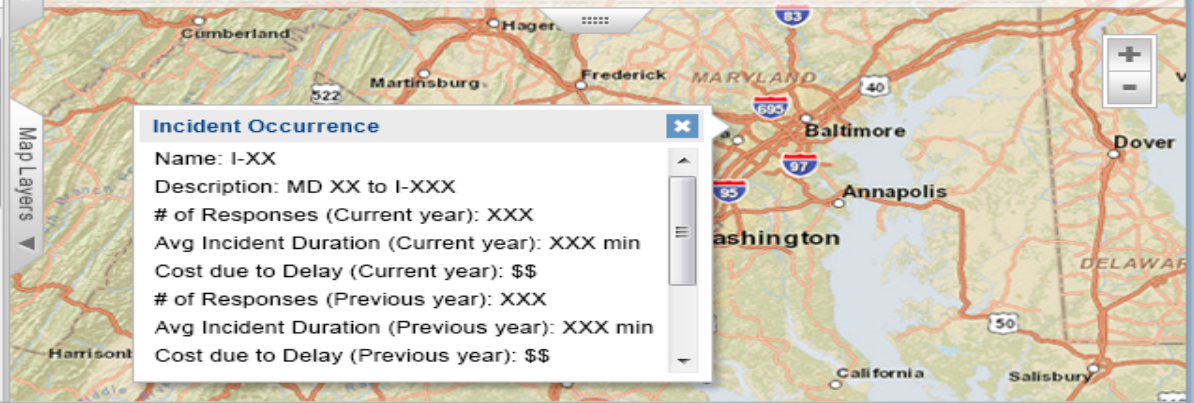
Cumberland
Hager
83
Martinsburg
Frederick
MARYLAND
522
40
695
Baltimore
Dover
Map Layers
Incident Occurrence
Name: I-XX
Description: MD XX to I-XXX
# of Responses (Current year): XXX
Avg Incident Duration (Current year): XXX min
Cost due to Delay (Current year): $$
# of Responses (Previous year): XXX
Avg Incident Duration (Previous year): XXX min
Cost due to Delay (Previous year): $$
97
Annapolis
95
ashington
DELAWAR
50
Harrisonb
California
Salisbury
+
-